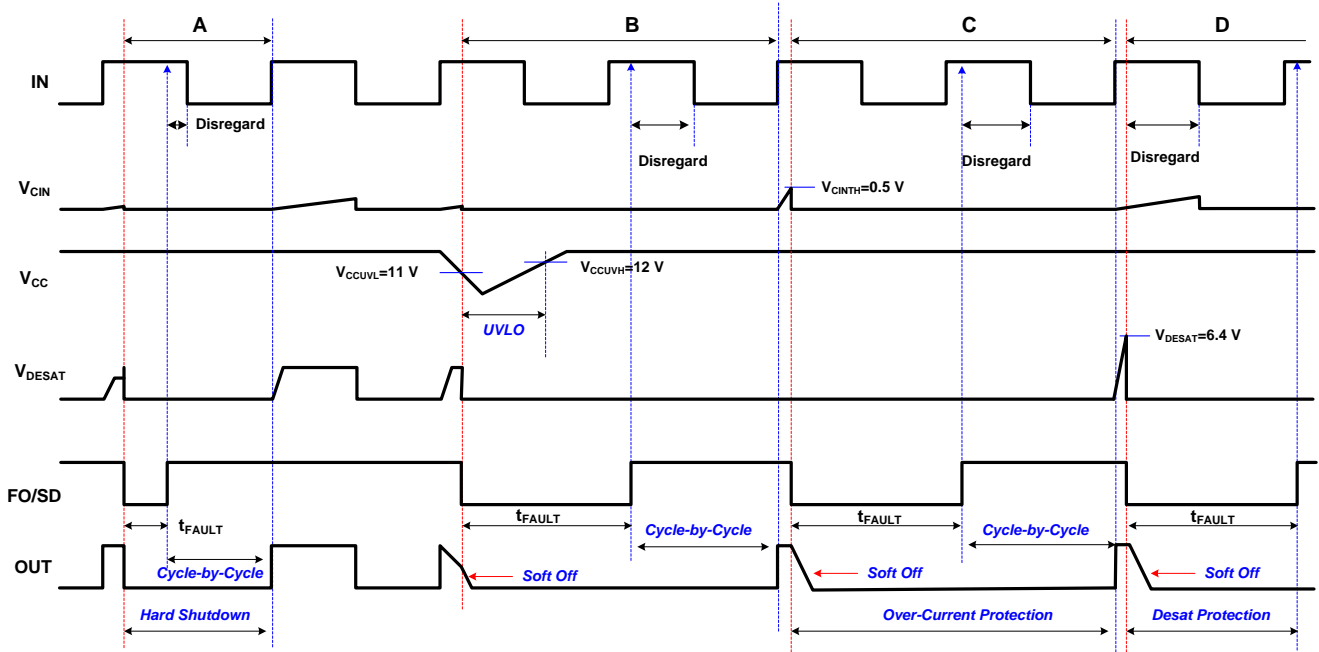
A
B
C
D

IN

Disregard
Disregard
Disregard
Disregard

$V_{CIN}$
$V_{CINTH}$=0.5 V

$V_{CC}$
$V_{CCUVL}$=11 V
$V_{CCUVH}$=12 V
UVLO

$V_{DESAT}$
$V_{DESAT}$=6.4 V

FO/SD
$t_{FAULT}$
$t_{FAULT}$
Cycle-by-Cycle
$t_{FAULT}$
Cycle-by-Cycle
$t_{FAULT}$

OUT
Cycle-by-Cycle
Soft Off
Soft Off
Soft Off

Hard Shutdown
Over-Current Protection
Desat Protection